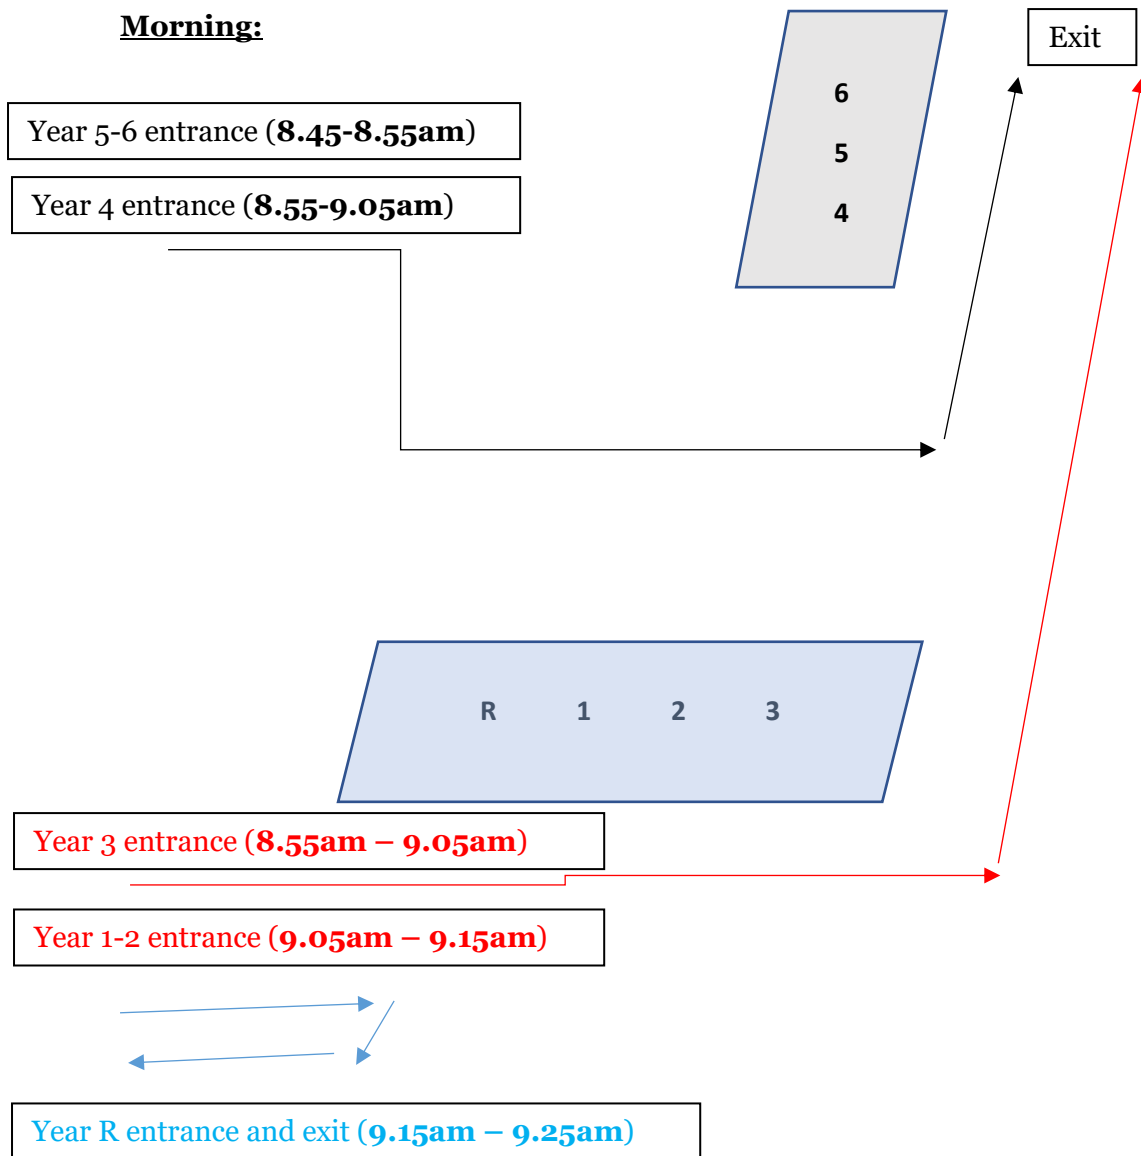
**Morning:**

Exit

6

5

4

Year 5-6 entrance (**8.45-8.55am**)

Year 4 entrance (**8.55-9.05am**)

R 1 2 3

Year 3 entrance (**8.55am – 9.05am**)

Year 1-2 entrance (**9.05am – 9.15am**)

Year R entrance and exit (**9.15am – 9.25am**)